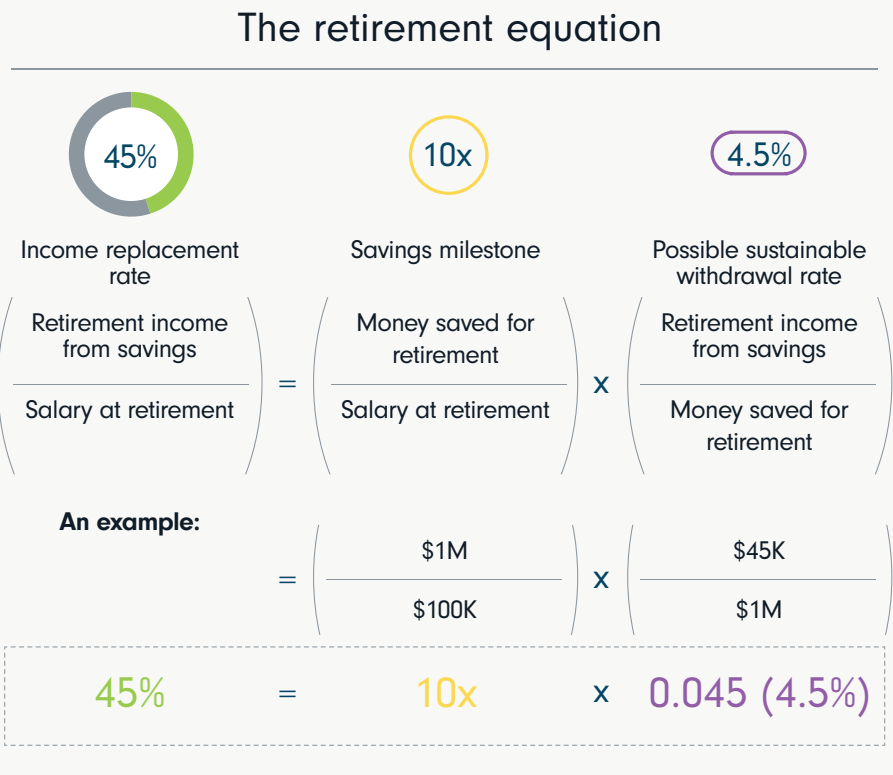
The retirement equation

45%

10x

4.5%

Income replacement rate

Savings milestone

Possible sustainable withdrawal rate

$\left(\frac{\text{Retirement income from savings}}{\text{Salary at retirement}}\right) = \left(\frac{\text{Money saved for retirement}}{\text{Salary at retirement}}\right) \times \left(\frac{\text{Retirement income from savings}}{\text{Money saved for retirement}}\right)$

An example:

$= \left(\frac{\$1M}{\$100K}\right) \times \left(\frac{\$45K}{\$1M}\right)$

45% = 10x x 0.045 (4.5%)